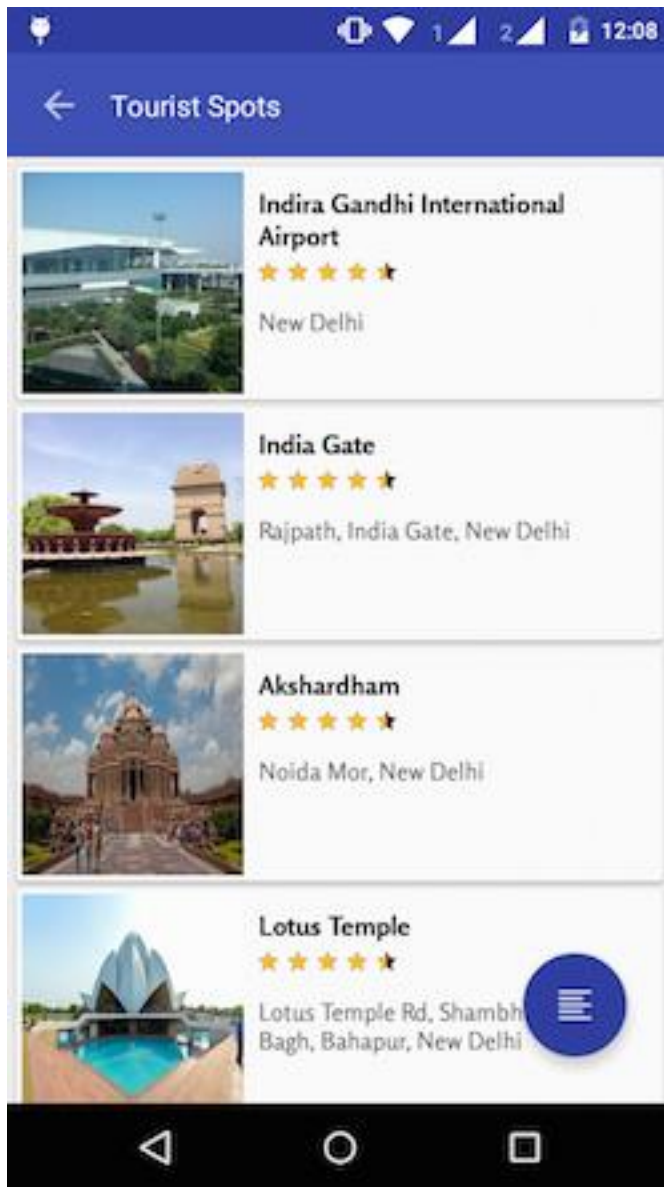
1 2 12:08

Tourist Spots

Indira Gandhi International Airport

New Delhi

India Gate

Rajpath, India Gate, New Delhi

Akshardham

Noida Mor, New Delhi

Lotus Temple

Lotus Temple Rd, Shambh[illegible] Bagh, Bahapur, New Delhi